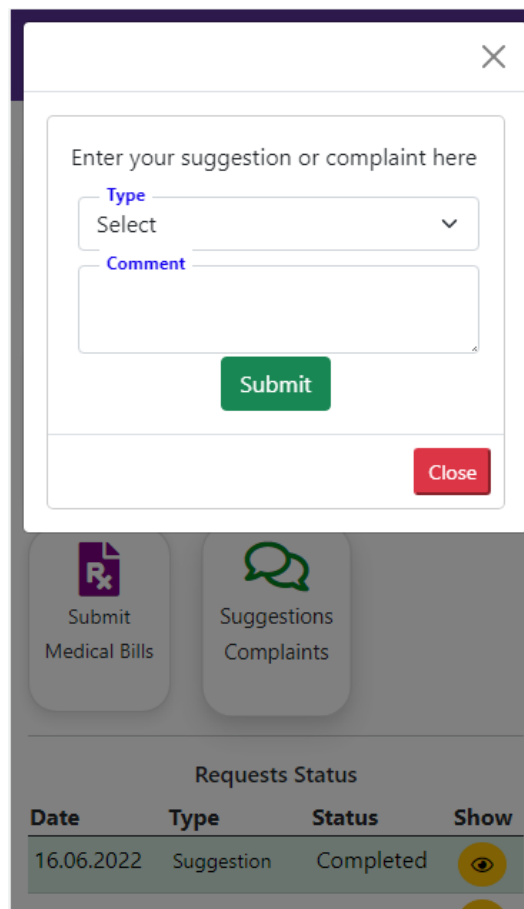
Enter your suggestion or complaint here

Type
Select

Comment

Submit

Close

Submit Medical Bills

Suggestions Complaints

Requests Status

| Date | Type | Status | Show |
|---|---|---|---|
| 16.06.2022 | Suggestion | Completed | |